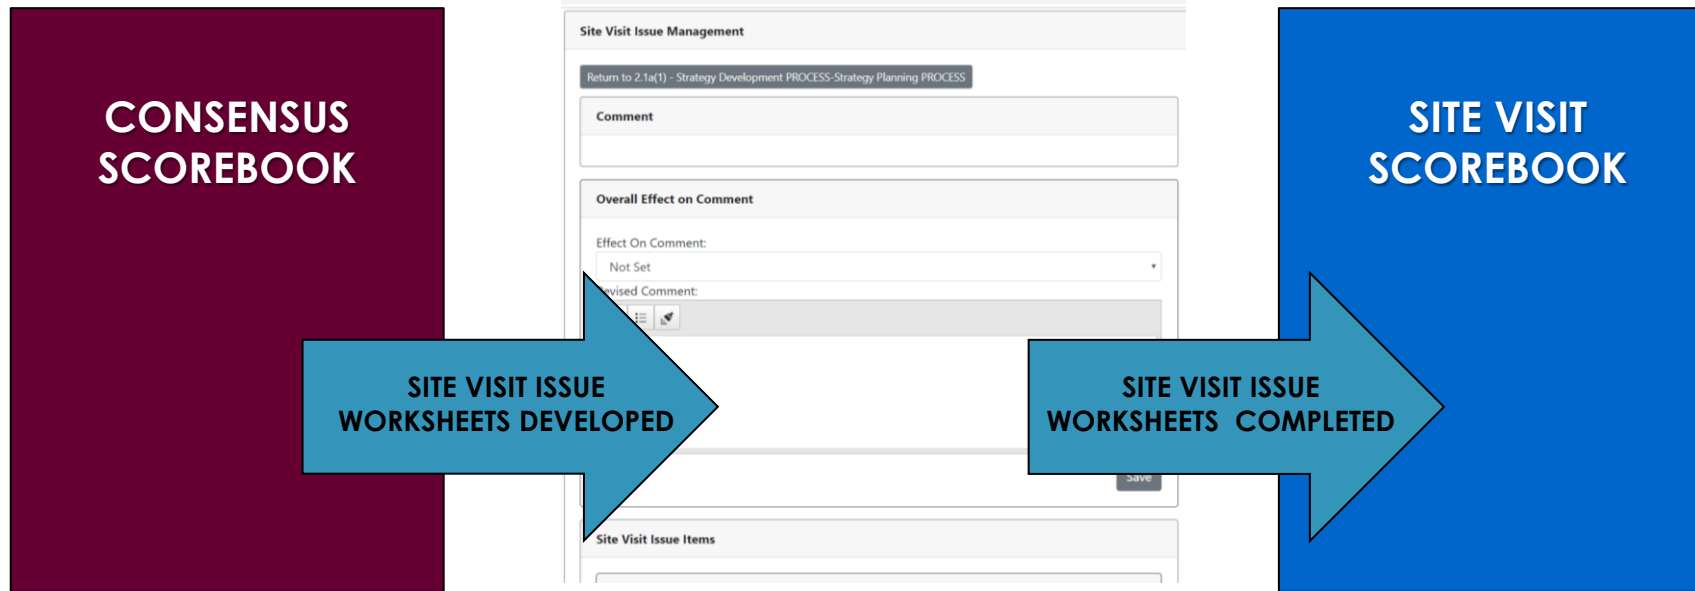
CONSENSUS SCOREBOOK

Site Visit Issue Management

Return to 2.1a(1) - Strategy Development PROCESS-Strategy Planning PROCESS

Comment

Overall Effect on Comment

Effect On Comment:

Not Set

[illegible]vised Comment:

SITE VISIT ISSUE WORKSHEETS DEVELOPED

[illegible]ave

Site Visit Issue Items

SITE VISIT ISSUE WORKSHEETS COMPLETED

SITE VISIT SCOREBOOK